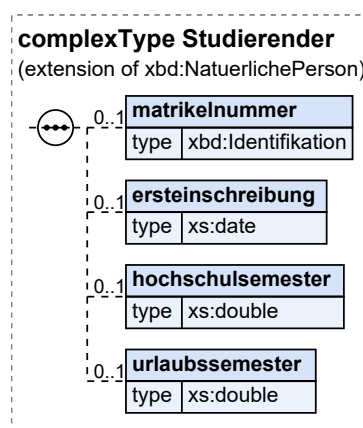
complexType Studierender
(extension of xbd:NatuerlichePerson)

0..1
matrikelnummer
type xbd:Identifikation

0..1
ersteinschreibung
type xs:date

0..1
hochschulsemester
type xs:double

0..1
urlaubssemester
type xs:double